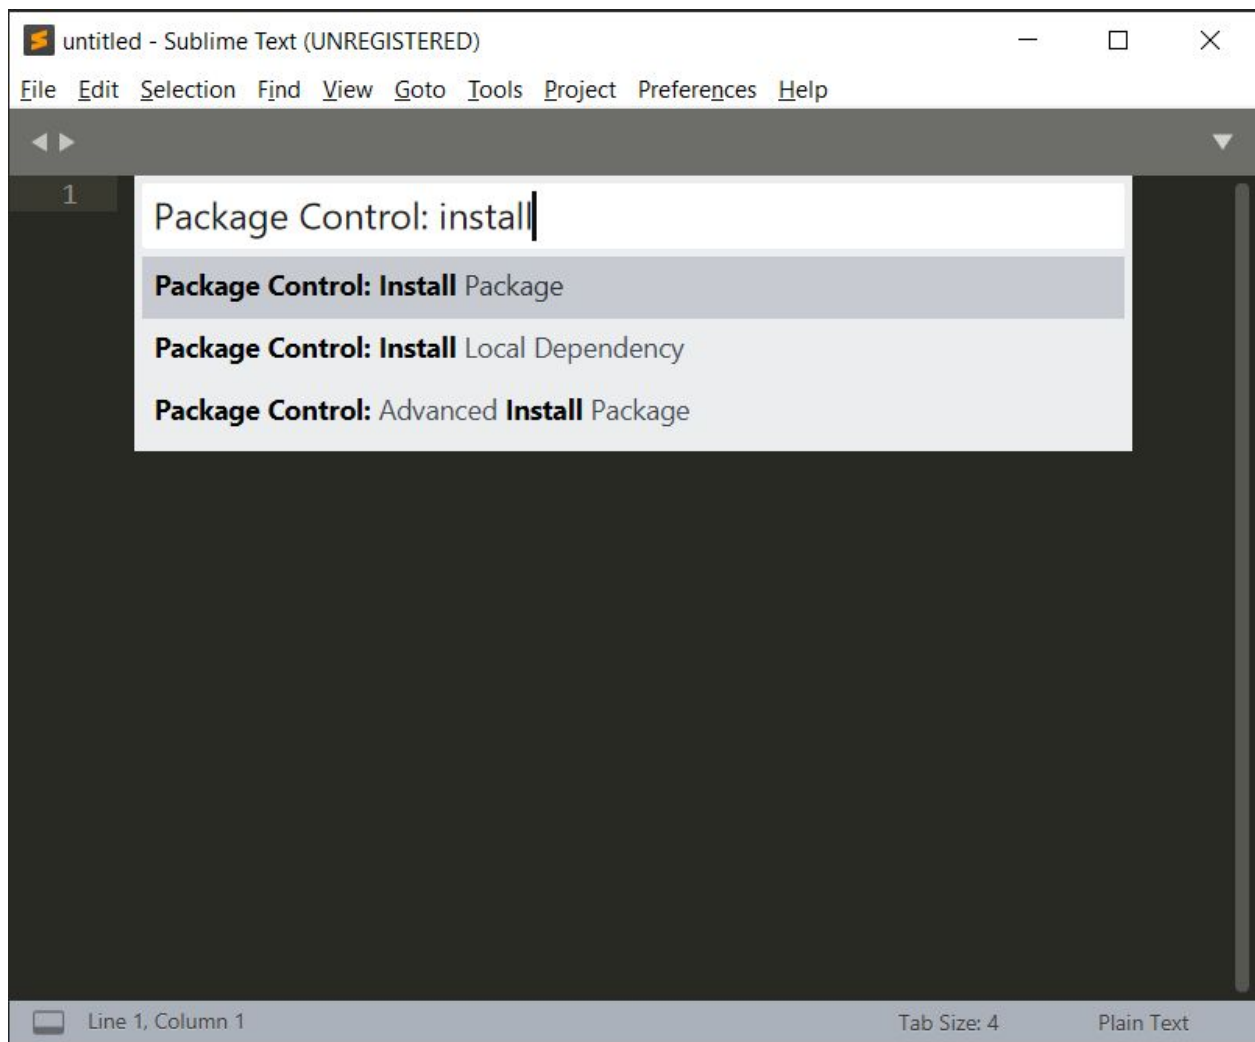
untitled - Sublime Text (UNREGISTERED)

File Edit Selection Find View Goto Tools Project Preferences Help

1

Package Control: install

Package Control: Install Package

Package Control: Install Local Dependency

Package Control: Advanced Install Package

Line 1, Column 1

Tab Size: 4

Plain Text